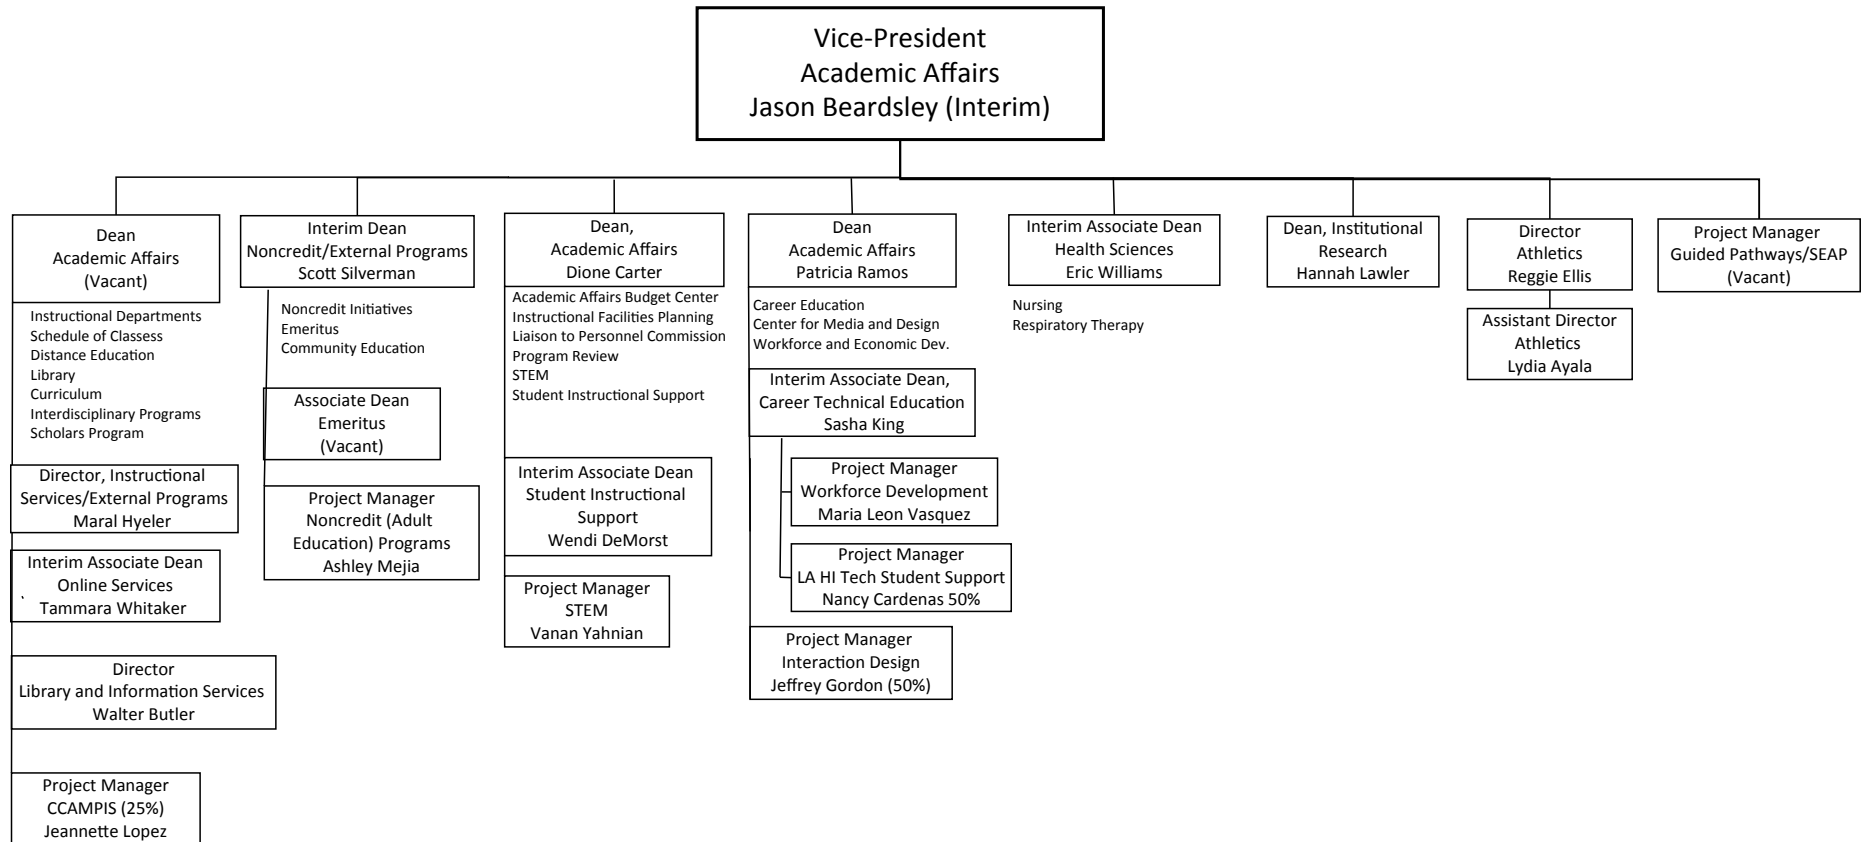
Vice-President
Academic Affairs
Jason Beardsley (Interim)

Dean
Academic Affairs
(Vacant)

Instructional Departments
Schedule of Classess
Distance Education
Library
Curriculum
Interdisciplinary Programs
Scholars Program

Director, Instructional Services/External Programs
Maral Hyeler

Interim Associate Dean
Online Services
Tammara Whitaker

Director
Library and Information Services
Walter Butler

Project Manager
CCAMPIS (25%)
Jeannette Lopez

Interim Dean
Noncredit/External Programs
Scott Silverman

Noncredit Initiatives
Emeritus
Community Education

Associate Dean
Emeritus
(Vacant)

Project Manager
Noncredit (Adult Education) Programs
Ashley Mejia

Dean,
Academic Affairs
Dione Carter

Academic Affairs Budget Center
Instructional Facilities Planning
Liaison to Personnel Commission
Program Review
STEM
Student Instructional Support

Interim Associate Dean
Student Instructional Support
Wendi DeMorst

Project Manager
STEM
Vanan Yahnian

Dean
Academic Affairs
Patricia Ramos

Career Education
Center for Media and Design
Workforce and Economic Dev.

Interim Associate Dean,
Career Technical Education
Sasha King

Project Manager
Workforce Development
Maria Leon Vasquez

Project Manager
LA HI Tech Student Support
Nancy Cardenas 50%

Project Manager
Interaction Design
Jeffrey Gordon (50%)

Interim Associate Dean
Health Sciences
Eric Williams

Nursing
Respiratory Therapy

Dean, Institutional Research
Hannah Lawler

Director
Athletics
Reggie Ellis

Assistant Director
Athletics
Lydia Ayala

Project Manager
Guided Pathways/SEAP
(Vacant)